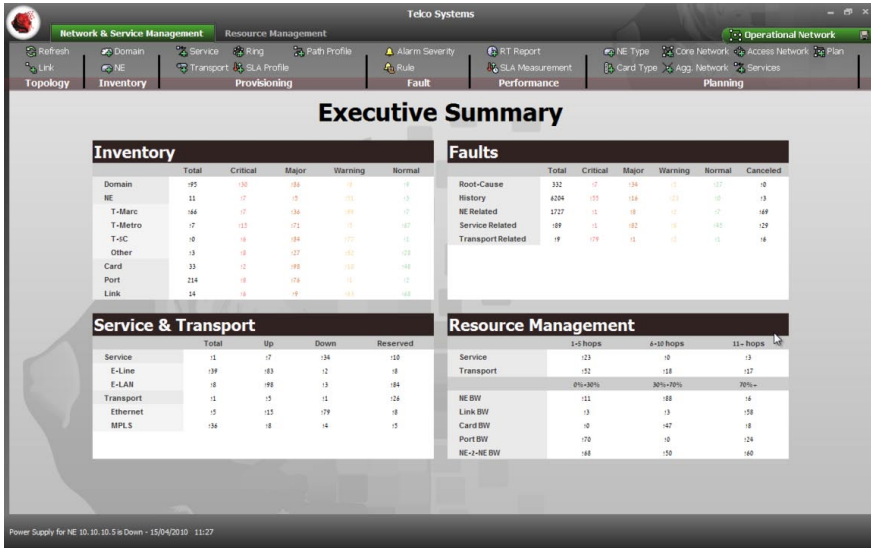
Telco Systems

Network & Service Management | Resource Management | Operational Network

Refresh | Domain | Service | Ring | Path Profile | Alarm Severity | RT Report | NE Type | Core Network | Access Network | Plan
Link | NE | Transport | SLA Profile | Rule | SLA Measurement | Card Type | Agg. Network | Services
Topology | Inventory | Provisioning | Fault | Performance | Planning

Executive Summary

Inventory

| | Total | Critical | Major | Warning | Normal |
|---|---|---|---|---|---|
| Domain | 95 | 30 | 86 | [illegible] | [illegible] |
| NE | 11 | 7 | 5 | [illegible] | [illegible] |
| T-Marc | 66 | 7 | 36 | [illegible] | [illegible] |
| T-Metro | 7 | 15 | 71 | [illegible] | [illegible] |
| T-5C | 0 | 6 | 84 | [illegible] | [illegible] |
| Other | 3 | 6 | 27 | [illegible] | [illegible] |
| Card | 33 | 2 | 98 | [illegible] | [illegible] |
| Port | 214 | 8 | 76 | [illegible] | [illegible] |
| Link | 14 | 6 | 9 | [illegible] | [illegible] |

Faults

| | Total | Critical | Major | Warning | Normal | Canceled |
|---|---|---|---|---|---|---|
| Root-Cause | 332 | 7 | 94 | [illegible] | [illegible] | 0 |
| History | 6204 | 55 | 16 | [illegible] | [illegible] | 3 |
| NE Related | 1727 | 1 | 8 | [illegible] | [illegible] | 69 |
| Service Related | 89 | 1 | 82 | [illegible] | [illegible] | 29 |
| Transport Related | 9 | 79 | 1 | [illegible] | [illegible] | 6 |

Service & Transport

| | Total | Up | Down | Reserved |
|---|---|---|---|---|
| Service | 1 | 7 | 34 | 10 |
| E-Line | 39 | 83 | 2 | 8 |
| E-LAN | 8 | 98 | 3 | 84 |
| Transport | 1 | 5 | 1 | 26 |
| Ethernet | 5 | 15 | 79 | 8 |
| MPLS | 36 | 8 | 4 | 5 |

Resource Management

| | 1-5 hops | 6-10 hops | 11- hops |
|---|---|---|---|
| Service | 23 | 0 | 3 |
| Transport | 52 | 18 | 17 |
| | 0%-30% | 30%-70% | 70%- |
| NE BW | 11 | 88 | 6 |
| Link BW | 3 | 3 | 58 |
| Card BW | 0 | 47 | 8 |
| Port BW | 70 | 0 | 24 |
| NE-2-NE BW | 68 | 50 | 60 |

Power Supply for NE 10.10.10.5 is Down - 15/04/2010 11:27